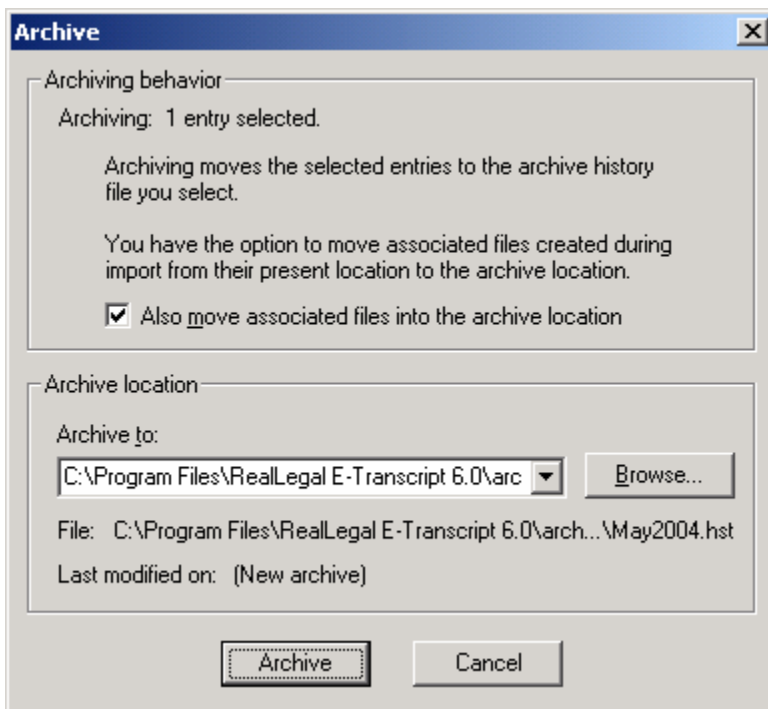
Archive

Archiving behavior

Archiving: 1 entry selected.

Archiving moves the selected entries to the archive history file you select.

You have the option to move associated files created during import from their present location to the archive location.

☑ Also move associated files into the archive location

Archive location

Archive to:

C:\Program Files\RealLegal E-Transcript 6.0\arc

Browse...

File: C:\Program Files\RealLegal E-Transcript 6.0\arch...\May2004.hst

Last modified on: (New archive)

Archive

Cancel